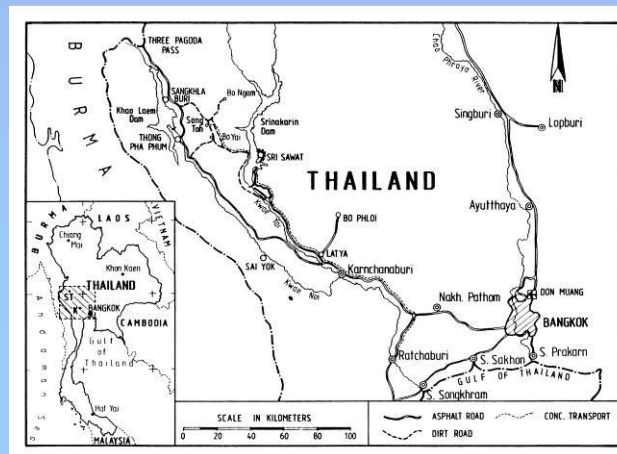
BURMA

THREE PAGODA PASS

SANGKHLA BURI

Bo Ngam

Khao Laem Dam

Sang Tah

Bo Yai

Srinakarin Dam

THONG PHA PHUM

SRI SAWAT

THAILAND

Chao Phraya River

N

Singburi

Lopburi

Ayutthaya

BO PHLOI

Kwae Yai

LATYA

SAI YOK

Kwae Noi

Karnchanaburi

Nakh. Pathom

DON MUANG

BANGKOK

Ratchaburi

S. Sakhon

S. Prakarn

S. Songkhram

GULF OF THAILAND

LAOS

VIETNAM

BURMA

Chiang Mai

Khon Kaen

THAILAND

ST

K

BANGKOK

CAMBODIA

Andaman Sea

Gulf of Thailand

Hat Yai

MALAYSIA

SCALE IN KILOMETERS

0 20 40 60 80 100

ASPHALT ROAD

CONC. TRANSPORT

DIRT ROAD